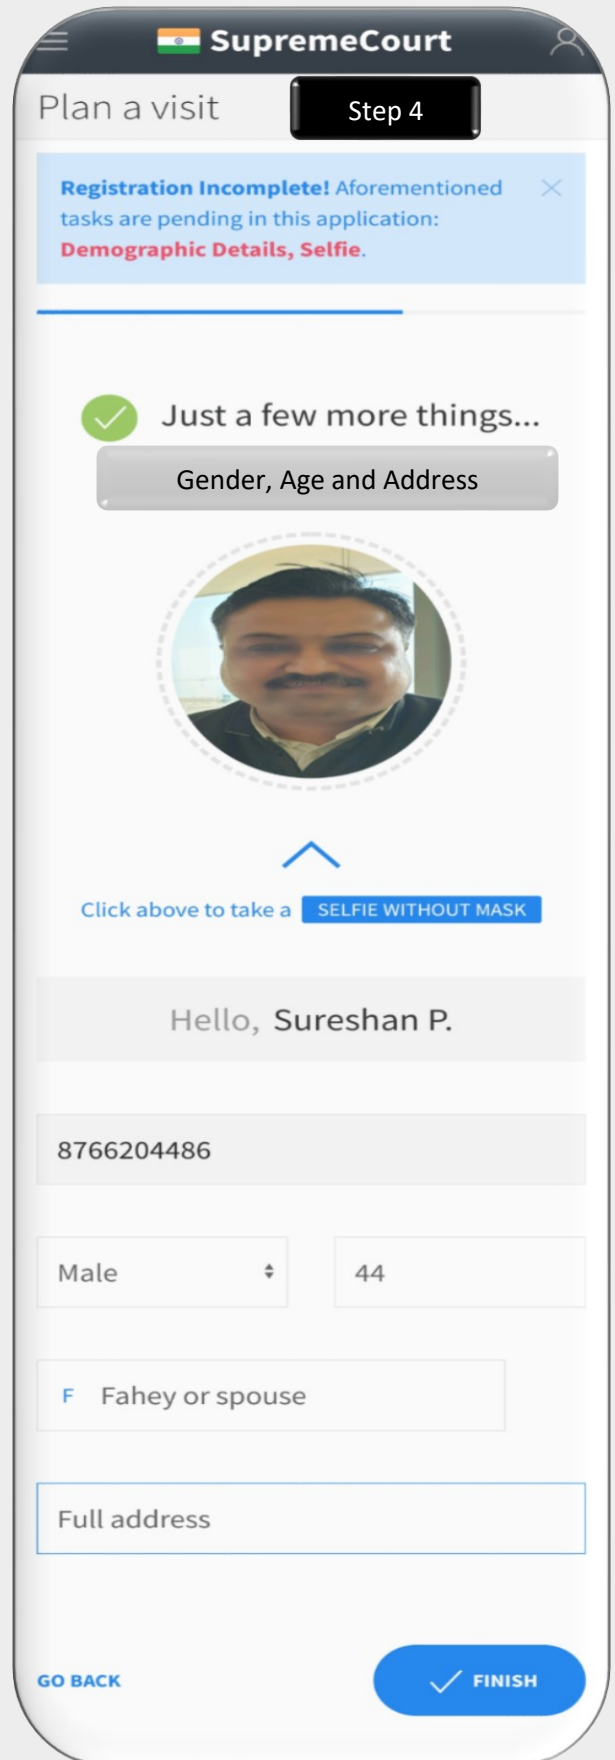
SupremeCourt

Plan a visit

Step 4

Registration Incomplete! Aforementioned tasks are pending in this application: Demographic Details, Selfie.

Just a few more things...

Gender, Age and Address

Click above to take a SELFIE WITHOUT MASK

Hello, Sureshan P.

8766204486

Male

44

F Fahey or spouse

Full address

GO BACK

FINISH